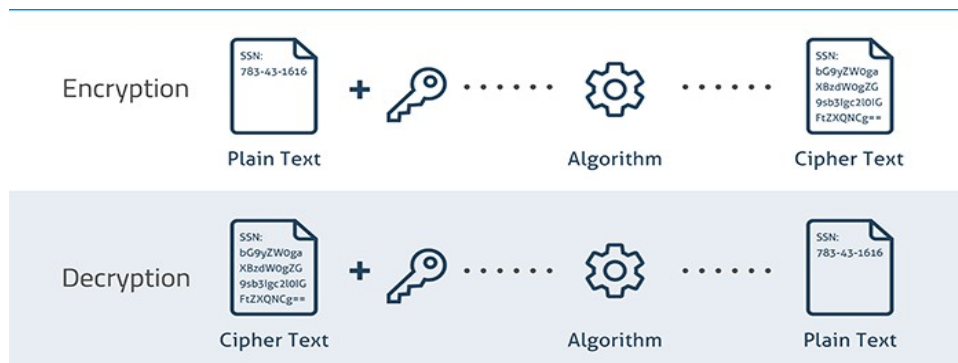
Encryption

SSN:
783-43-1616

+

SSN:
bG9yZW0ga
XBzdW0gZG
9sb3Igc2l0IG
FtZXQNCg==

Plain Text

Algorithm

Cipher Text

Decryption

SSN:
bG9yZW0ga
XBzdW0gZG
9sb3Igc2l0IG
FtZXQNCg==

+

SSN:
783-43-1616

Cipher Text

Algorithm

Plain Text